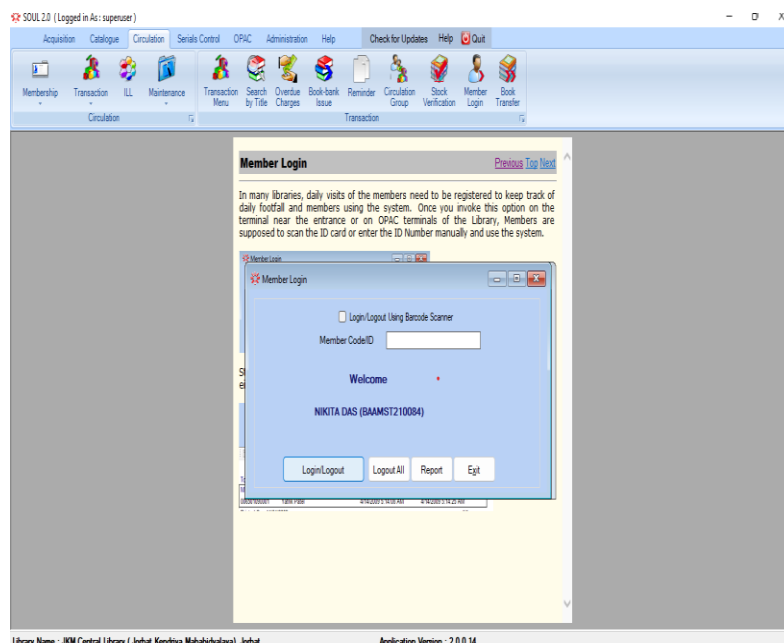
SOUL 2.0 ( Logged in As : superuser )

Acquisition Catalogue Circulation Serials Control OPAC Administration Help Check for Updates Help Quit

Membership ILL Maintenance Transaction Menu Search by Title Overdue Charges Book-bank Issue Reminder Circulation Group Stock Verification Member Login Book Transfer

Transaction

Circulation Transaction

Member Login

Previous Top Next

In many libraries, daily visits of the members need to be registered to keep track of daily footfall and members using the system. Once you invoke this option on the terminal near the entrance or on OPAC terminals of the Library, Members are supposed to scan the ID card or enter the ID Number manually and use the system.

Member Login

Member Login

Login/Logout Using Barcode Scanner

Member Code/ID

Welcome

NIKITA DAS (BAAMST210084)

Login/Logout Logout All Report Exit

Library Name : JKM Central Library ( Jorhat Kendriya Mahabidyalaya), Jorhat Application Version : 2.0.0.14